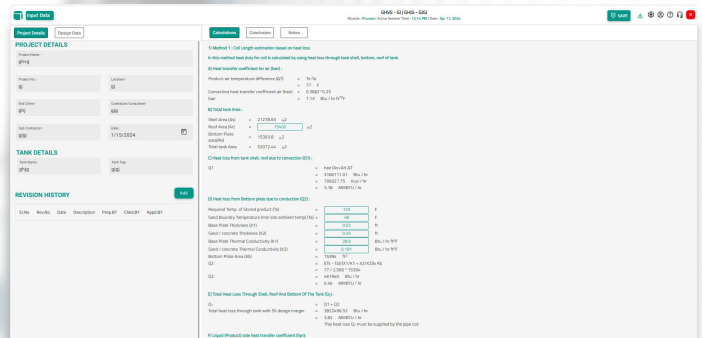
Input Data

GHHS - 63 | GHHS - 63
Module : Process | Active Session Time : 12:16 PM | Date : Apr 11, 2024

SAVE

Project Details | Design Data

PROJECT DETAILS

Project Name :
ghvg

Project No :
tjj

Location :
tjl

End Client :
gfhj

Contractor/Consultant :
ggg

Sub Contractor :
gjgj

Date :
1/15/2024

TANK DETAILS

Tank Name :
ghjg

Tank Tag :
gjgj

REVISION HISTORY

Add

| Sr.No | Rev.No | Date | Description | Prep.BY | Chkd.BY | Appr.BY |
|---|---|---|---|---|---|---|

Calculations | Conclusion | Notes

1) Method 1 - Coil Length estimation based on heat loss

In this method heat duty for coil is calculated by using heat loss through tank shell, bottom, roof of tank.

A) Heat transfer coefficient for air (hair) :

Product-air temperature difference (ΔT) = Tv-Ta
= 77 F
Convection heat transfer coefficient air (hair) = 0.3823 *(ΔT)
hair = 1.16 Btu / hr ft² °F

B) Total tank Area :

Shell Area (As) = 21298.63 u2
Roof Area (Ar) = 15400 u2
Bottom Plate area(Ab) = 15353.8 u2
Total tank Area = 52072.44 u2

C) Heat loss from tank shell, roof due to convection (Q1) :

Q1 = hair (As+Ar) ΔT
= 3180511.01 Btu / hr
= 793327.15 Kcal / hr
= 3.18 MMBTU / hr

D) Heat loss from Bottom plate due to conduction (Q2) :

Required Temp. of Stored product (Tv) = 105 F
Sand Boundary Temperature (min side ambient temp) (Ts) = 68 F
Base Plate Thickness (t1) = 0.5 ft
Sand / concrete Thickness (t2) = 0.66 ft
Base Plate Thermal Conductivity (k1) = 28.5 Btu / hr ft°F
Sand / concrete Thermal Conductivity (K2) = 0.191 Btu / hr ft°F
Bottom Plate Area (Ab) = 15386 ft²
Q2 = (Tv - Ts)/(t1/K1 + t2/K2)×Ab
= 77 / 3.566 * 15394
Q2 = 461962 Btu / hr
= 0.46 MMBTU / hr

E) Total Heat Loss Through Shell, Roof And Bottom Of The Tank (Qt) :

Qt = Q1 + Q2
Total heat loss through tank with 5% design margin = 3822495.52 Btu / hr
= 3.82 MMBTU / hr
This heat loss Qt must be supplied by the pipe coil

F) Liquid (Product) side heat transfer coefficient (hpr):